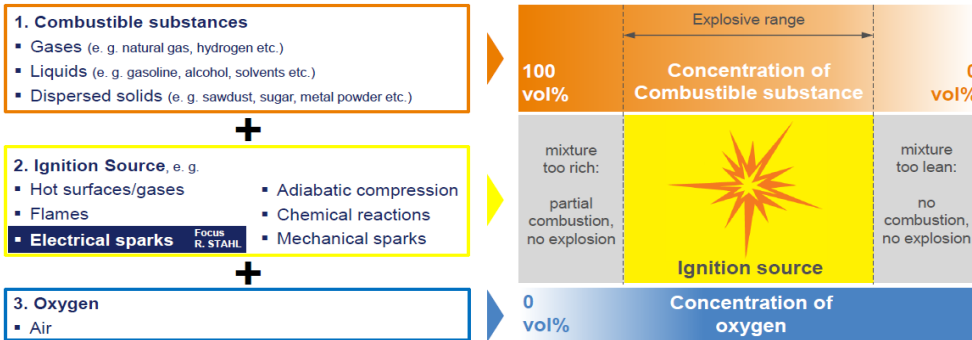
1. Combustible substances
▪ Gases (e. g. natural gas, hydrogen etc.)
▪ Liquids (e. g. gasoline, alcohol, solvents etc.)
▪ Dispersed solids (e. g. sawdust, sugar, metal powder etc.)

+

2. Ignition Source, e. g.
▪ Hot surfaces/gases
▪ Flames
▪ Electrical sparks Focus R. STAHL
▪ Adiabatic compression
▪ Chemical reactions
▪ Mechanical sparks

+

3. Oxygen
▪ Air

Explosive range

100 vol%

Concentration of Combustible substance

0 vol%

mixture too rich:

partial combustion, no explosion

Ignition source

mixture too lean:

no combustion, no explosion

0 vol%

Concentration of oxygen